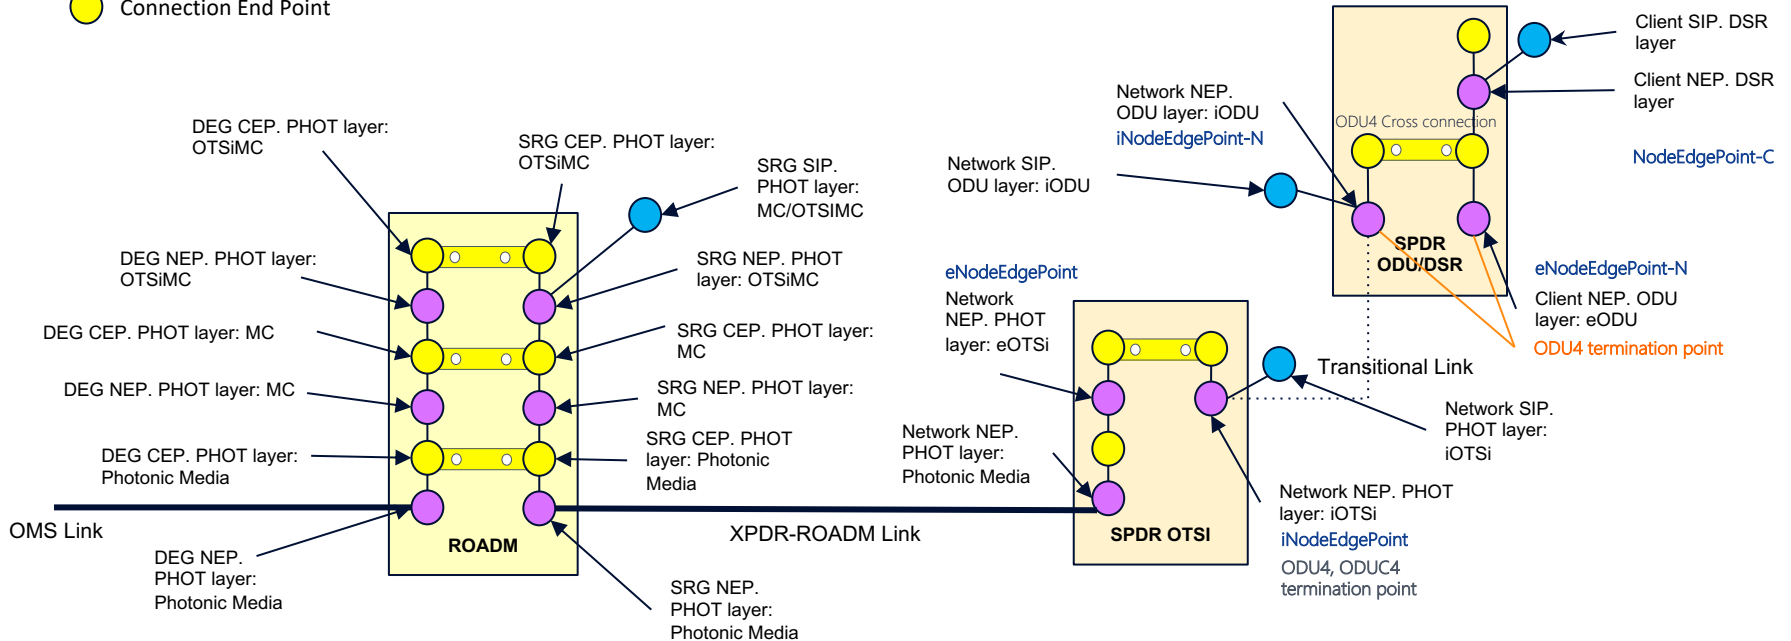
Connection End Point

DEG CEP. PHOT layer: OTSiMC

SRG CEP. PHOT layer: OTSiMC

SRG SIP. PHOT layer: MC/OTSIMC

DEG NEP. PHOT layer: OTSiMC

SRG NEP. PHOT layer: OTSiMC

DEG CEP. PHOT layer: MC

SRG CEP. PHOT layer: MC

DEG NEP. PHOT layer: MC

SRG NEP. PHOT layer: MC

DEG CEP. PHOT layer: Photonic Media

SRG CEP. PHOT layer: Photonic Media

OMS Link

ROADM

DEG NEP. PHOT layer: Photonic Media

SRG NEP. PHOT layer: Photonic Media

XPDR-ROADM Link

Network NEP. ODU layer: iODU

iNodeEdgePoint-N

Network SIP. ODU layer: iODU

ODU4 Cross connection

Client SIP. DSR layer

Client NEP. DSR layer

NodeEdgePoint-C

SPDR ODU/DSR

eNodeEdgePoint-N

Client NEP. ODU layer: eODU

ODU4 termination point

eNodeEdgePoint

Network NEP. PHOT layer: eOTSi

Transitional Link

Network SIP. PHOT layer: iOTSi

Network NEP. PHOT layer: Photonic Media

SPDR OTSI

Network NEP. PHOT layer: iOTSi

iNodeEdgePoint

ODU4, ODUC4 termination point